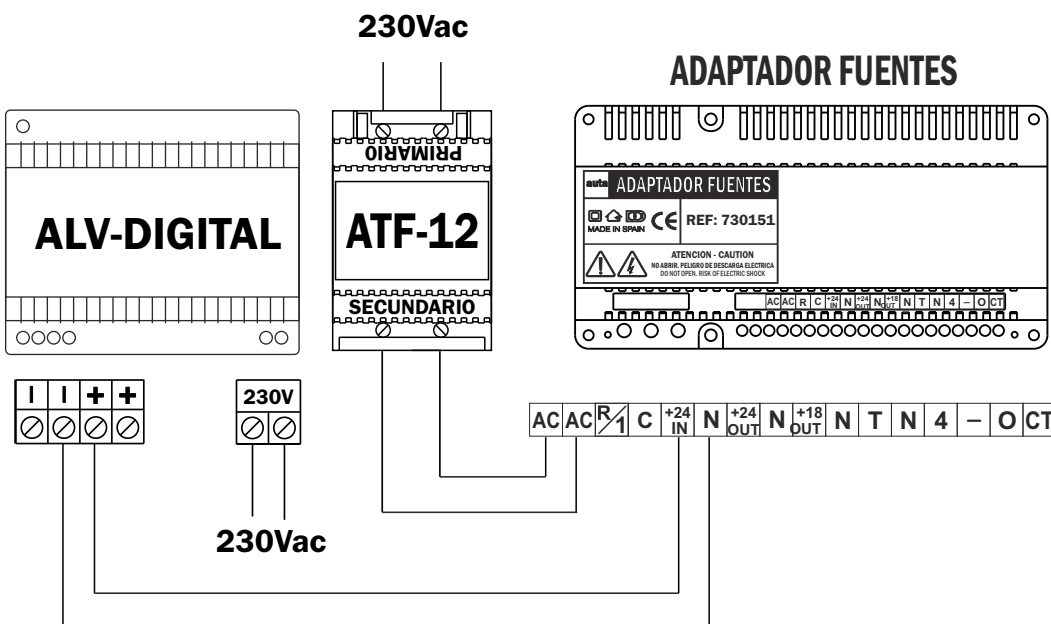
230Vac

ADAPTADOR FUENTES

ALV-DIGITAL

PRIMARIO

ATF-12

SECUNDARIO

auta ADAPTADOR FUENTES

MADE IN SPAIN CE REF: 730151

ATENCION - CAUTION
NO ABRIR. PELIGRO DE DESCARGA ELECTRICA
DO NOT OPEN. RISK OF ELECTRIC SHOCK

AC AC R C +24 IN N +24 OUT N +18 OUT N T N 4 – O CT

| | + +

230V

230Vac

| AC | AC | R/1 | C | +24 IN | N | +24 OUT | N | +18 OUT | N | T | N | 4 | – | O | CT |
|---|---|---|---|---|---|---|---|---|---|---|---|---|---|---|---|